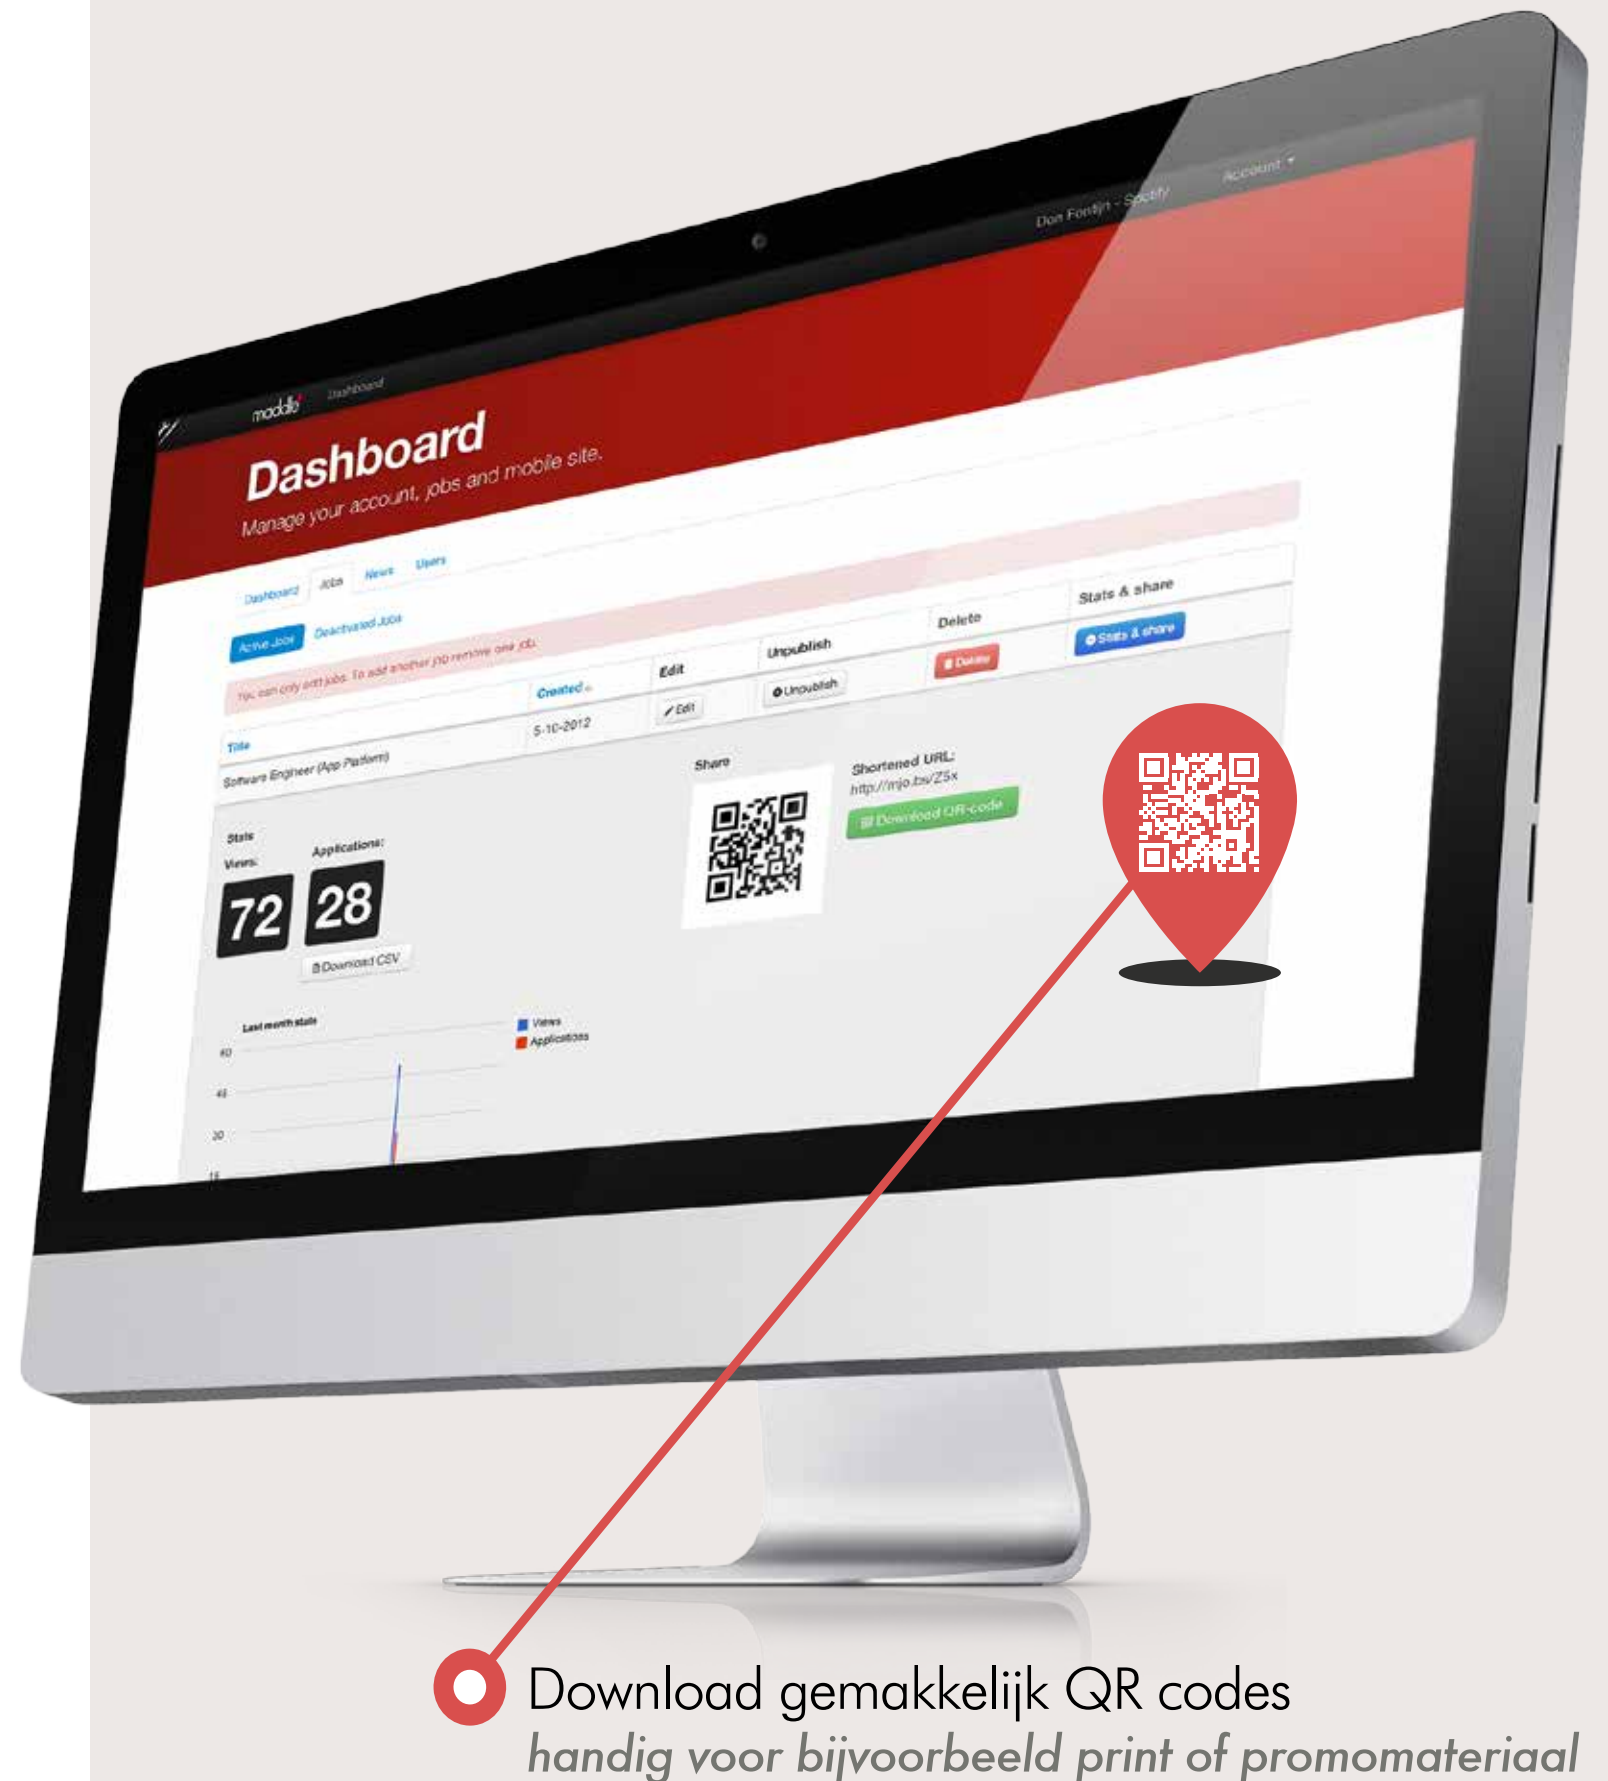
moddle Dashboard

Don Fontijn - Spotify Account

Dashboard

Manage your account, jobs and mobile site.

Dashboard Jobs News Users

Active Jobs Deactivated Jobs

You can only add jobs. To add another job remove one job.

| Title | Created | Edit | Unpublish | Delete | Stats & share |
|---|---|---|---|---|---|
| Software Engineer (App Platform) | 5-10-2012 | Edit | Unpublish | Delete | Stats & share |

Stats

Views: 72

Applications: 28

Download CSV

Share

Shortened URL: http://mjo.bs/Z5x

Download QR-code

Last month stats

Views

Applications

Download gemakkelijk QR codes

handig voor bijvoorbeeld print of promomateriaal